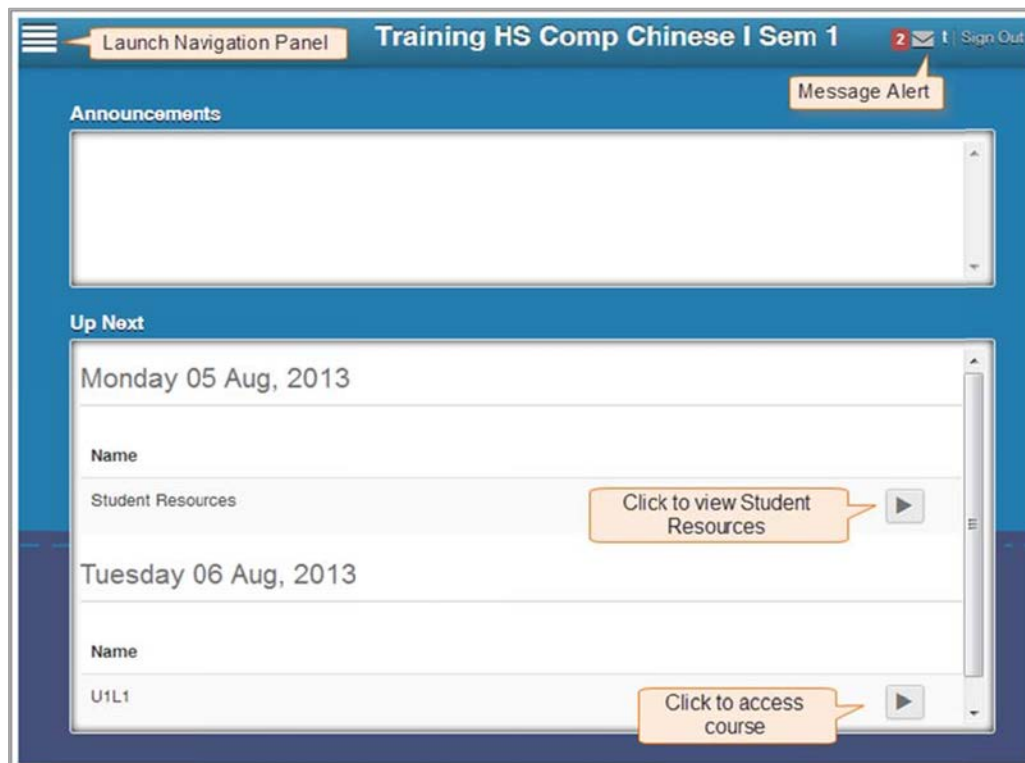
Launch Navigation Panel

Training HS Comp Chinese I Sem 1

2 t | Sign Out

Message Alert

Announcements

Up Next

Monday 05 Aug, 2013

Name

Student Resources

Click to view Student Resources

Tuesday 06 Aug, 2013

Name

U1L1

Click to access course